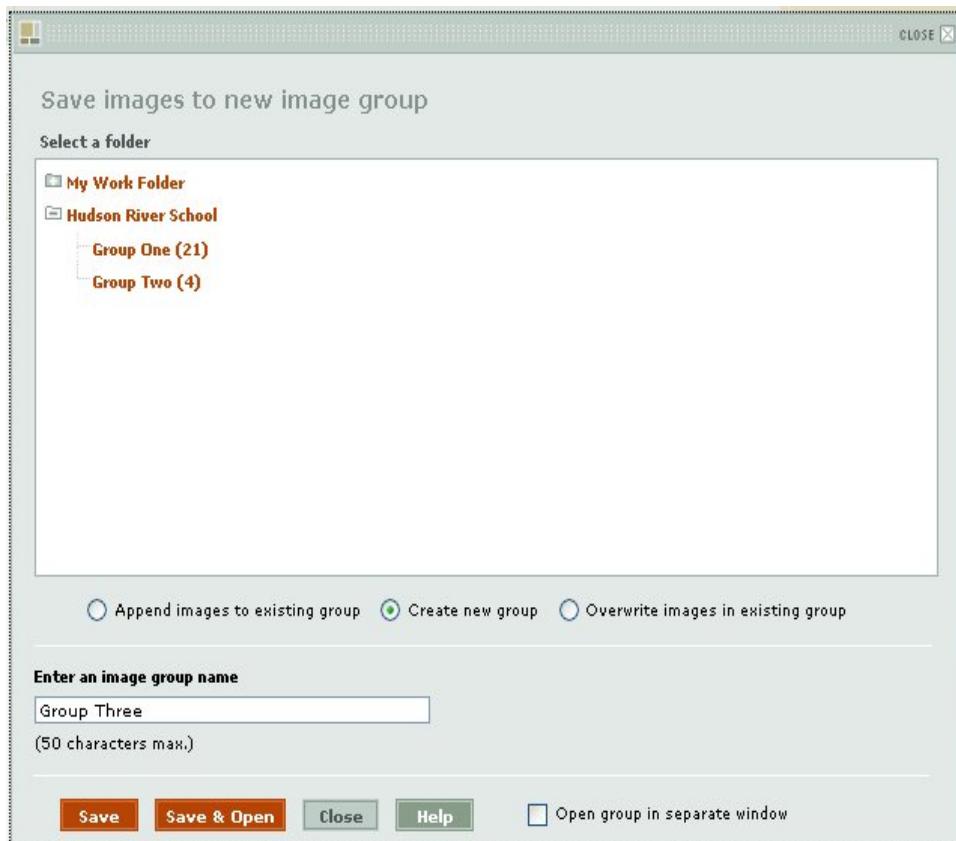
CLOSE

Save images to new image group

Select a folder

My Work Folder

Hudson River School

Group One (21)

Group Two (4)

Append images to existing group

Create new group

Overwrite images in existing group

Enter an image group name

Group Three

(50 characters max.)

Save

Save & Open

Close

Help

Open group in separate window